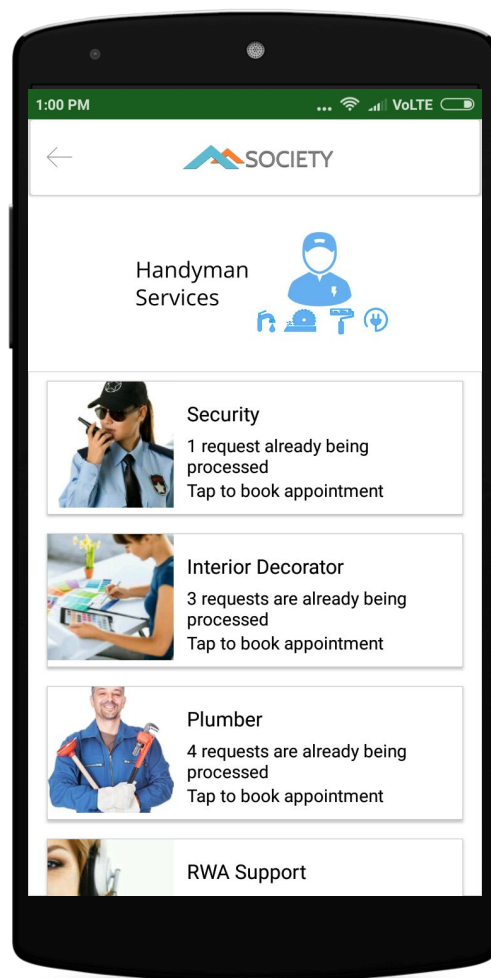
1:00 PM
VoLTE

SOCIETY

Handyman Services

Security
1 request already being processed
Tap to book appointment

Interior Decorator
3 requests are already being processed
Tap to book appointment

Plumber
4 requests are already being processed
Tap to book appointment

RWA Support